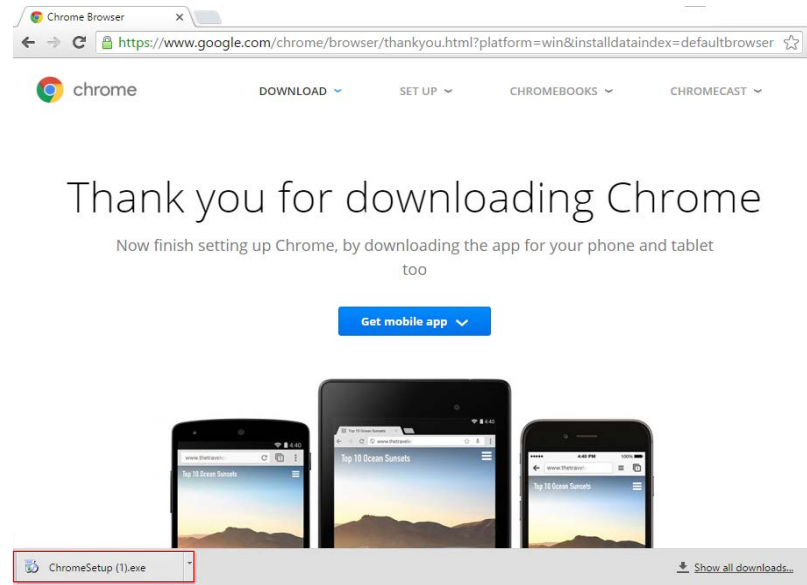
Chrome Browser

https://www.google.com/chrome/browser/thankyou.html?platform=win&installdataindex=defaultbrowser

chrome

DOWNLOAD SET UP CHROMEBOOKS CHROMECAST

Thank you for downloading Chrome

Now finish setting up Chrome, by downloading the app for your phone and tablet too

Get mobile app

4:40
www.thetravel
Top 10 Ocean Sunsets

4:40
Top 10 Ocean Sunsets
www.thetravel
Top 10 Ocean Sunsets

4:40 PM 100%
www.thetravel
Top 10 Ocean Sunsets

ChromeSetup (1).exe

Show all downloads...